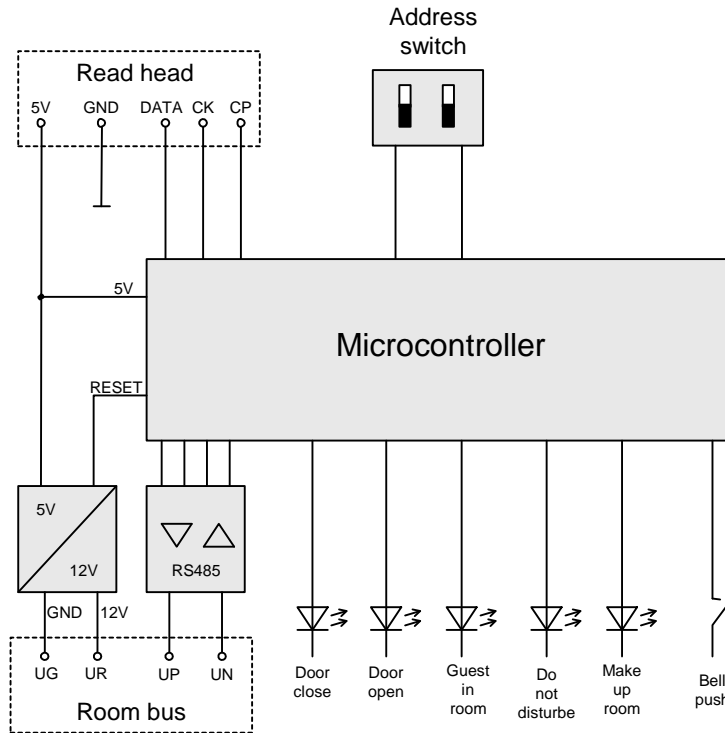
Address switch

Read head

5V GND DATA CK CP

5V

Microcontroller

RESET

5V

12V

RS485

GND 12V

UG UR UP UN

Room bus

Door close

Door open

Guest in room

Do not disturbe

Make up room

Bell push